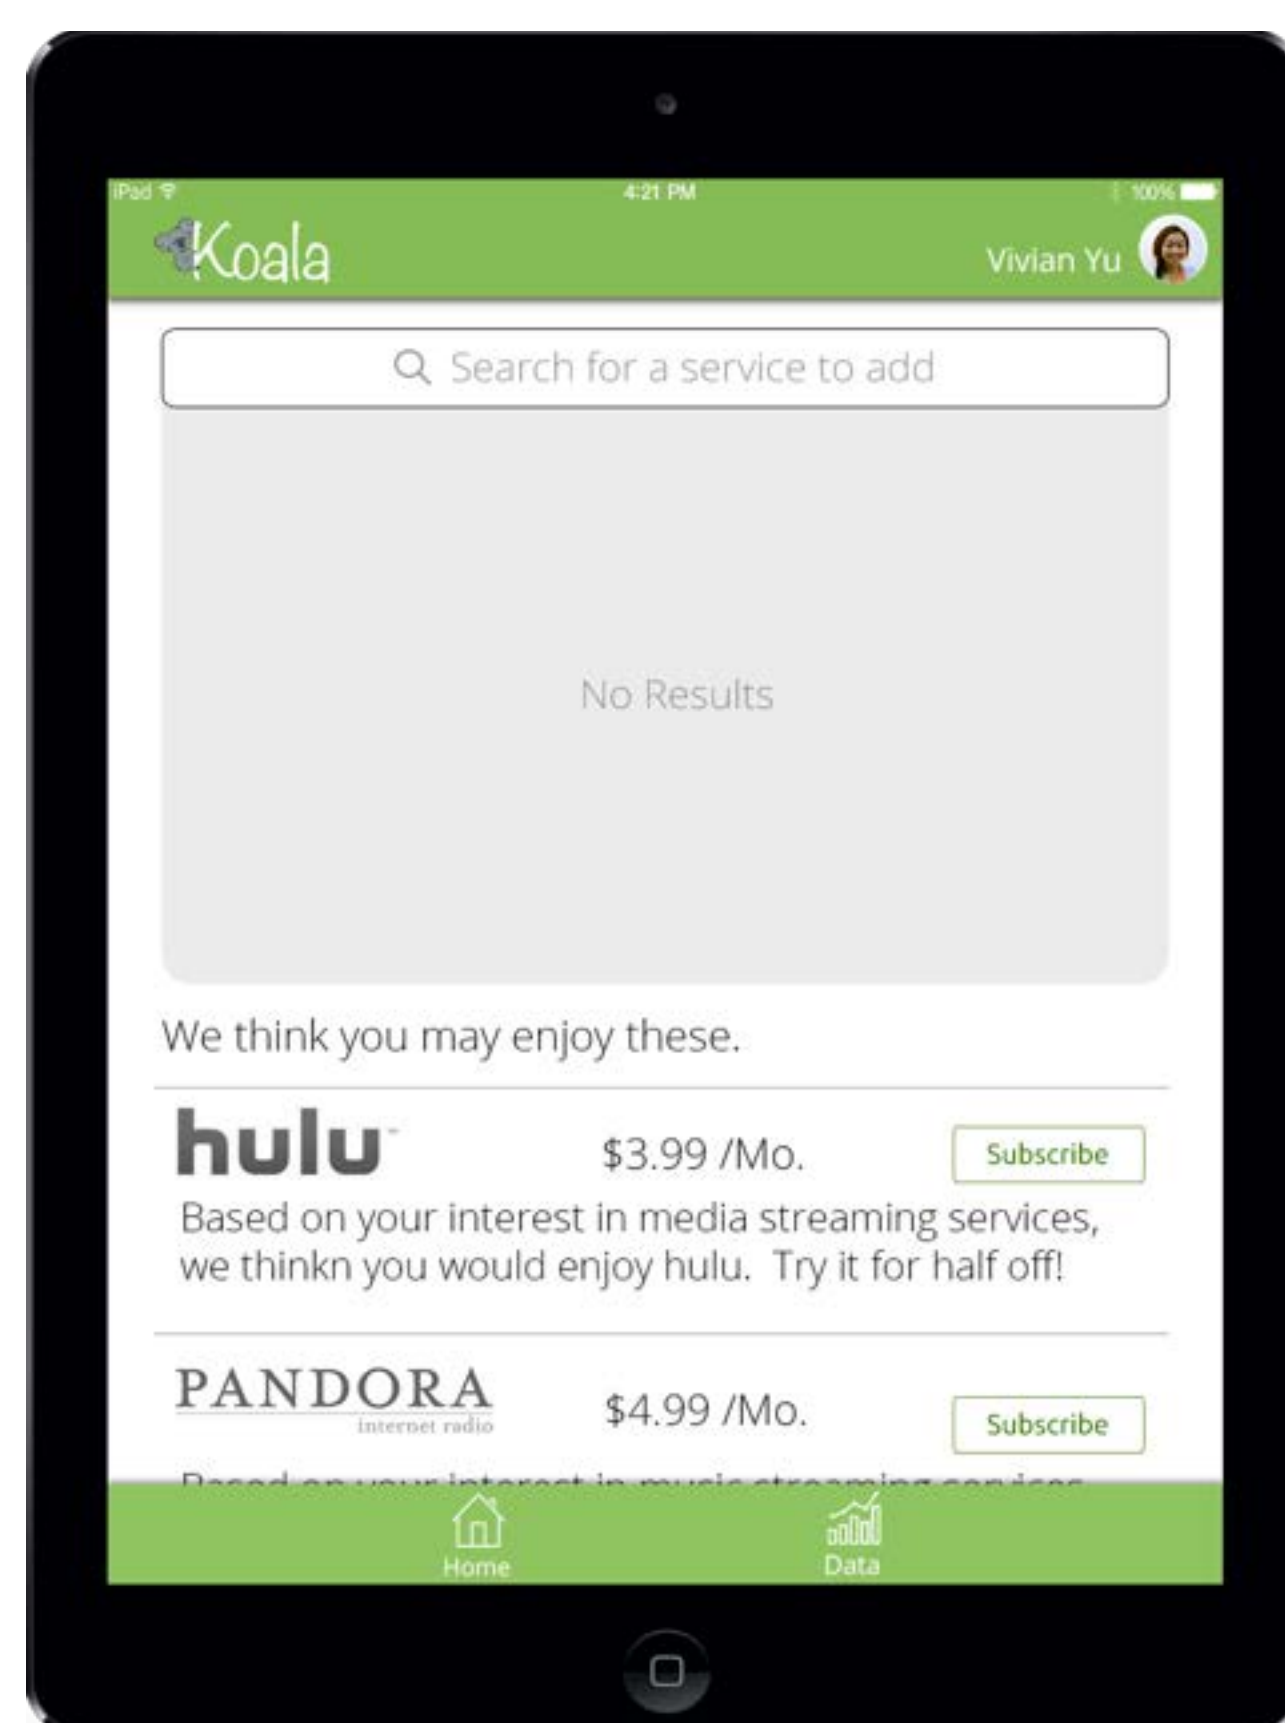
iPad 4:21 PM 100%

Koala

Vivian Yu

Search for a service to add

No Results

We think you may enjoy these.

hulu $3.99 /Mo. Subscribe

Based on your interest in media streaming services, we thinkn you would enjoy hulu. Try it for half off!

PANDORA internet radio $4.99 /Mo. Subscribe

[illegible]

Home Data